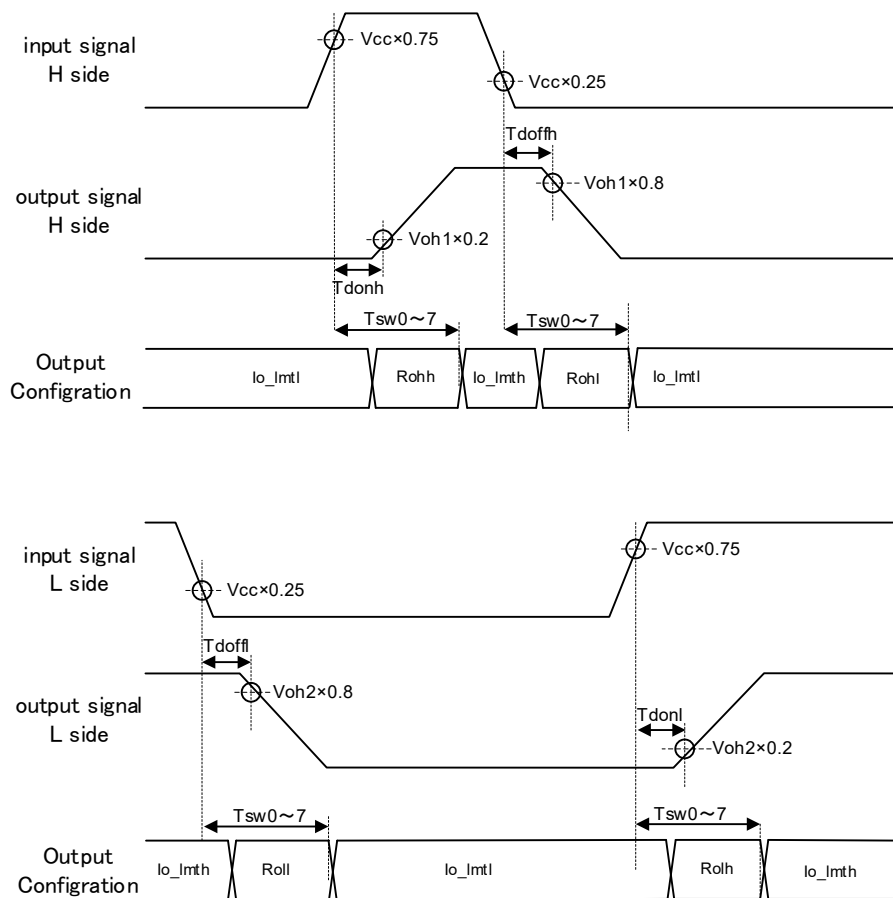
input signal
H side

Vcc×0.75

Vcc×0.25

Tdoffh

output signal
H side

Voh1×0.8

Voh1×0.2

Tdonh

Tsw0～7

Tsw0～7

Output
Configration

Io_lmtl

Rohh

Io_lmth

Rohl

Io_lmtl

input signal
L side

Vcc×0.75

Vcc×0.25

Tdoffl

output signal
L side

Voh2×0.8

Tdonl

Voh2×0.2

Tsw0～7

Tsw0～7

Output
Configration

Io_lmth

Roll

Io_lmtl

Rolh

Io_lmth